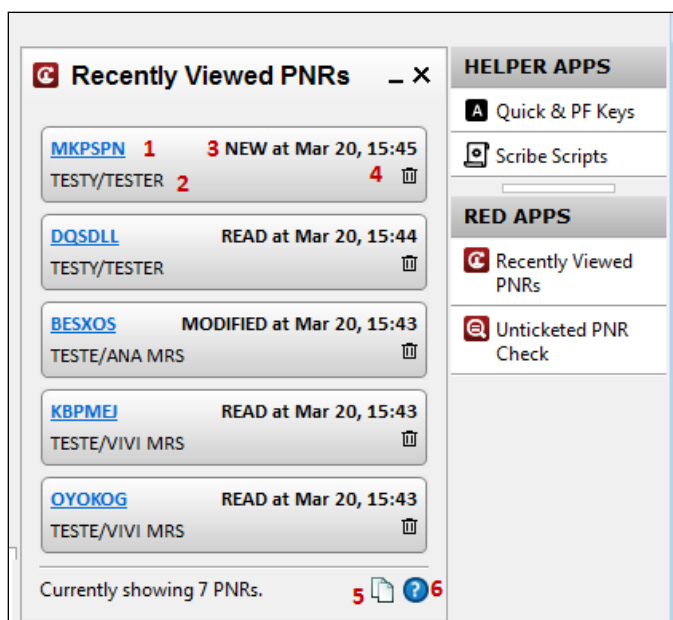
Recently Viewed PNRs _ ×

MKPSPN 1 3 NEW at Mar 20, 15:45
TESTY/TESTER 2 4

DQSDLL READ at Mar 20, 15:44
TESTY/TESTER

BESXOS MODIFIED at Mar 20, 15:43
TESTE/ANA MRS

KBPMEJ READ at Mar 20, 15:43
TESTE/VIVI MRS

OYOKOG READ at Mar 20, 15:43
TESTE/VIVI MRS

Currently showing 7 PNRs. 5 6

HELPER APPS
A Quick & PF Keys
Scribe Scripts

RED APPS
Recently Viewed PNRs
Unticketed PNR Check